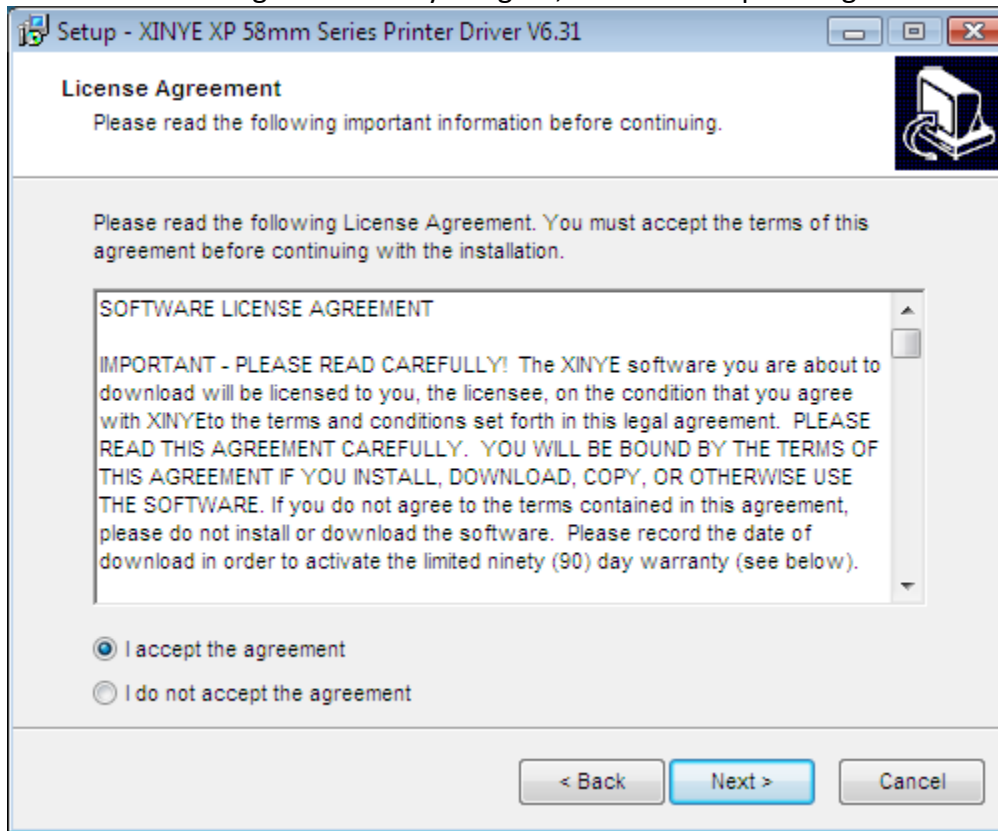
Setup - XINYE XP 58mm Series Printer Driver V6.31

License Agreement
Please read the following important information before continuing.

Please read the following License Agreement. You must accept the terms of this agreement before continuing with the installation.

SOFTWARE LICENSE AGREEMENT

IMPORTANT - PLEASE READ CAREFULLY! The XINYE software you are about to download will be licensed to you, the licensee, on the condition that you agree with XINYEto the terms and conditions set forth in this legal agreement. PLEASE READ THIS AGREEMENT CAREFULLY. YOU WILL BE BOUND BY THE TERMS OF THIS AGREEMENT IF YOU INSTALL, DOWNLOAD, COPY, OR OTHERWISE USE THE SOFTWARE. If you do not agree to the terms contained in this agreement, please do not install or download the software. Please record the date of download in order to activate the limited ninety (90) day warranty (see below).

I accept the agreement
I do not accept the agreement

< Back
Next >
Cancel